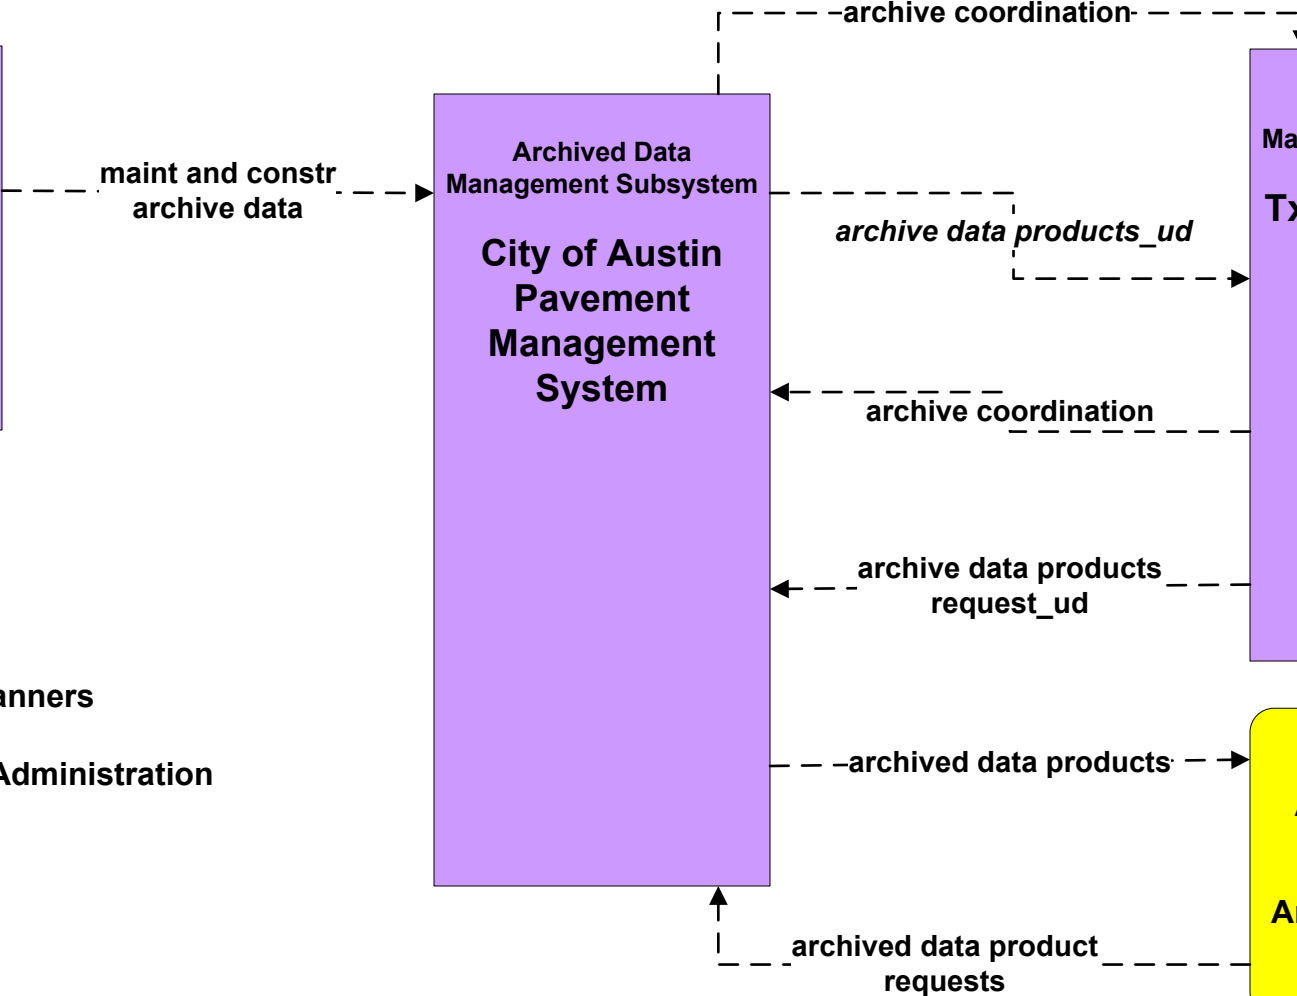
archive coordination

maint and constr archive data

Archived Data Management Subsystem

City of Austin Pavement Management System

archive data products_ud

Ma

Tx

archive coordination

archive data products request_ud

anners

Administration

archived data products

A

An

archived data product requests